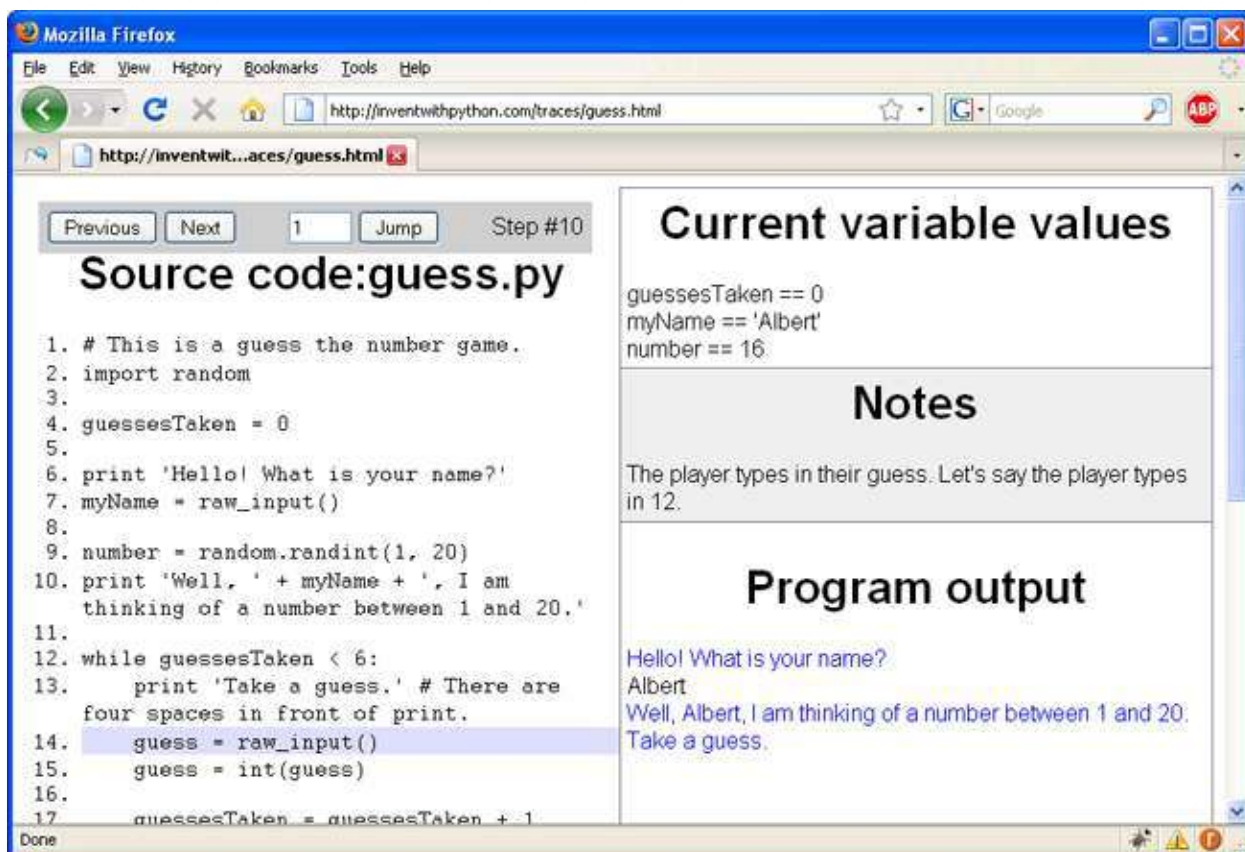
Mozilla Firefox

File Edit View History Bookmarks Tools Help

http://inventwithpython.com/traces/guess.html

Google

ABP

http://inventwit...aces/guess.html

Previous Next 1 Jump Step #10

Source code:guess.py

1. # This is a guess the number game.
2. import random
3.
4. guessesTaken = 0
5.
6. print 'Hello! What is your name?'
7. myName = raw_input()
8.
9. number = random.randint(1, 20)
10. print 'Well, ' + myName + ', I am thinking of a number between 1 and 20.'
11.
12. while guessesTaken < 6:
13. print 'Take a guess.' # There are four spaces in front of print.
14. guess = raw_input()
15. guess = int(guess)
16.
17. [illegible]

Current variable values

guessesTaken == 0
myName == 'Albert'
number == 16

Notes

The player types in their guess. Let's say the player types in 12.

Program output

Hello! What is your name?
Albert
Well, Albert, I am thinking of a number between 1 and 20.
Take a guess.

Done